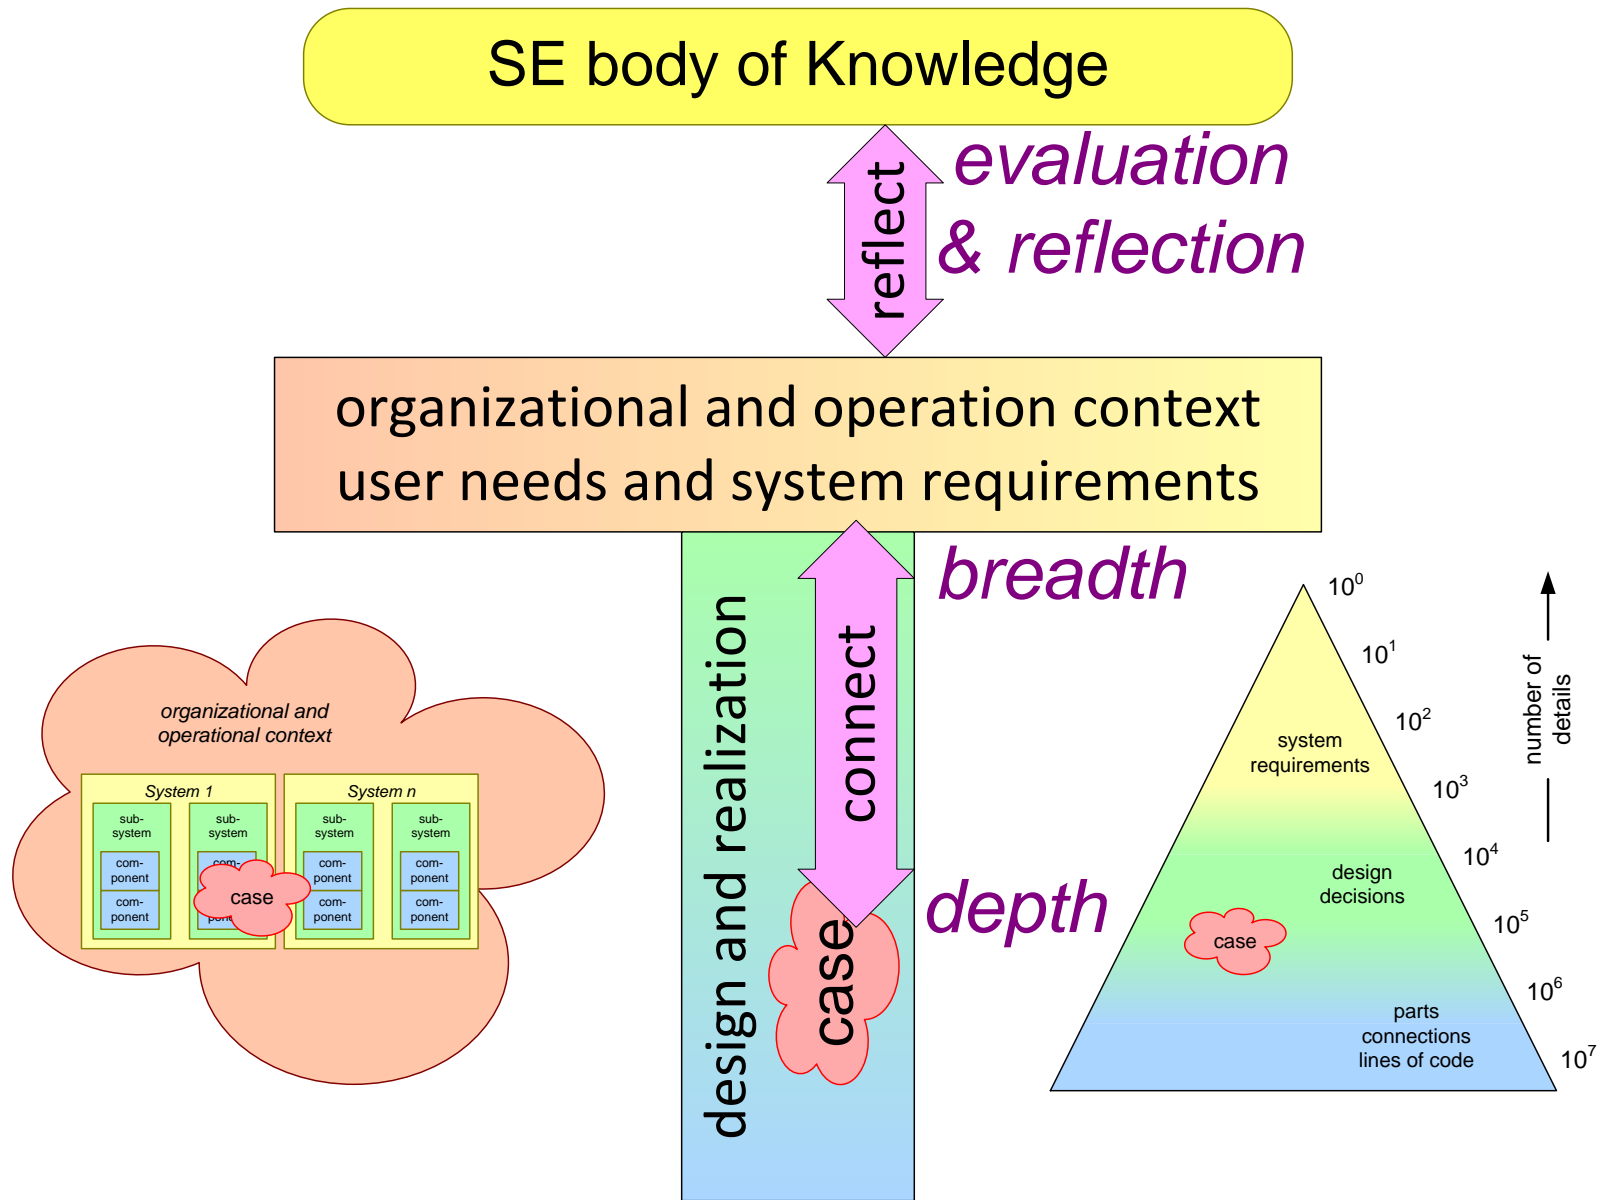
SE body of Knowledge

reflect

evaluation & reflection

organizational and operation context
user needs and system requirements

design and realization

connect

case

breadth

depth

organizational and operational context

System 1

sub-system

com-ponent

com-ponent

sub-system

com-

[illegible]

case

System n

sub-system

com-ponent

com-ponent

sub-system

com-ponent

com-ponent

$10^0$

$10^1$

$10^2$

$10^3$

$10^4$

$10^5$

$10^6$

$10^7$

system requirements

design decisions

case

parts
connections
lines of code

number of details